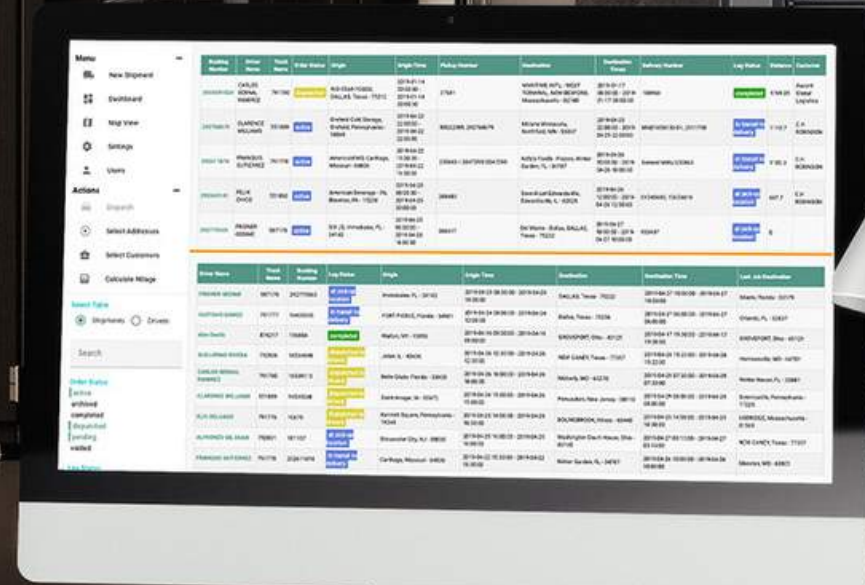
Menu

New Shipment

Dashboard

Map View

Settings

Users

Actions

Dispatch

Select Addresses

Select Customers

Calculate Milage

Select Type

Shipments Drivers

Search

Order Status

active

archived

completed

dispatched

pending

visited

| Booking Number | Driver Name | Truck Num | Order Status | Origin | Origin Time | Pickup Number | Destination | Destination Time | Delivery Number | Leg Status | Distance | Customer |
|---|---|---|---|---|---|---|---|---|---|---|---|---|
| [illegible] | CARLOS ROMAL RAMIREZ | 791780 | dispatched | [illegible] DALLAS, Texas - 75212 | 2019-01-14 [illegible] | 27841 | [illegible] TERMINAL, NEW BEDFORD, Massachusetts - 02740 | 2019-01-17 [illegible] | 168066 | completed | 5798.05 | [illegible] |
| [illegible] | CLARENCE WILLIAMS | 551909 | active | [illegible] Pennsylvania - 18644 | 2019-04-22 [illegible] | 8652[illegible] | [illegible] Northford, MA - 02037 | 2019-04-23 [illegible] | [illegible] | in transit to delivery | 1110.7 | C.H. ROBINSON |
| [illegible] | FRANCIS GUTIERREZ | 791778 | active | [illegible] Carthage, Missouri - 64836 | 2019-04-22 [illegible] | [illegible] | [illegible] Garden, FL - 33147 | 2019-04-26 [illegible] | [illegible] | in transit to delivery | 1180.3 | C.H. ROBINSON |
| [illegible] | FELIX CHICO | 721462 | active | American Beverage - PA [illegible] | 2019-04-22 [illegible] | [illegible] | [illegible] Edwardsville, IL - 62025 | 2019-04-26 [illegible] | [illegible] | at pick-up location | 647.7 | C.H. ROBINSON |
| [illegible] | FREDNER MEDINA | 981778 | active | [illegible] Immokalee, FL - 34142 | 2019-04-22 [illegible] | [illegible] | Del Monte - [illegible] DALLAS, Texas - 75212 | 2019-04-27 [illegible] | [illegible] | at pick-up location | 0 | |

| Driver Name | Truck Num | Booking Number | Leg Status | Origin | Origin Time | Destination | Destination Time | Last Job Destination |
|---|---|---|---|---|---|---|---|---|
| FREDNER MEDINA | 981778 | 2927790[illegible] | at pick-up location | Immokalee, FL - 34142 | 2019-04-22 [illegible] | DALLAS, Texas - 75212 | 2019-04-27 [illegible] | Miami, Florida - 33178 |
| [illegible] | 791777 | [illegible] | in transit to delivery | FORT PIERCE, Florida - 34981 | 2019-04-26 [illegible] | Bolivar, Texas - 75256 | 2019-04-28 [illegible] | Orlando, FL - 32837 |
| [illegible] | 874217 | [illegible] | completed | Walton, NY - 13856 | 2019-04-25 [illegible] | GROVEPORT, Ohio - 43125 | 2019-04-27 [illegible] | GROVEPORT, Ohio - 43125 |
| GUILLERMO RIVERA | 732806 | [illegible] | dispatched to pickup | JASPER, IL - 60436 | 2019-04-26 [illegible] | NEW CANEY, Texas - 77357 | 2019-04-27 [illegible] | Hornersville, MO - 63855 |
| CARLOS ROMAL RAMIREZ | 791780 | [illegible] | dispatched to pickup | Belle Glade, Florida - 33430 | 2019-04-28 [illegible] | Meriden, MO - 63376 | 2019-04-27 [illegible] | Winter Haven, FL - 33881 |
| CLARENCE WILLIAMS | 551909 | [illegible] | dispatched to pickup | Saint Ansgar, IA - 50472 | 2019-04-27 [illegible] | Paterson, New Jersey - 08618 | 2019-04-28 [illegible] | Greencastle, Pennsylvania - 17225 |
| FELIX WILLIAMS | 791779 | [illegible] | dispatched to pickup | Kennett Square, Pennsylvania - 19348 | 2019-04-26 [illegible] | BOLINGBROOK, Illinois - 60440 | 2019-04-29 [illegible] | HADLEY, Massachusetts - 01035 |
| ALFREDO DE DIAS | 792801 | 181107 | at pick-up location | Gloucester City, NJ - 08030 | 2019-04-26 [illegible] | Washington Court House, Ohio - 43160 | 2019-04-27 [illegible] | NEW CANEY, Texas - 77357 |
| FRANCIS GUTIERREZ | 791778 | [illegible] | in transit to delivery | Carthage, Missouri - 64836 | 2019-04-22 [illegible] | Winter Garden, FL - 34787 | 2019-04-26 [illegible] | Meriden, MO - 63376 |